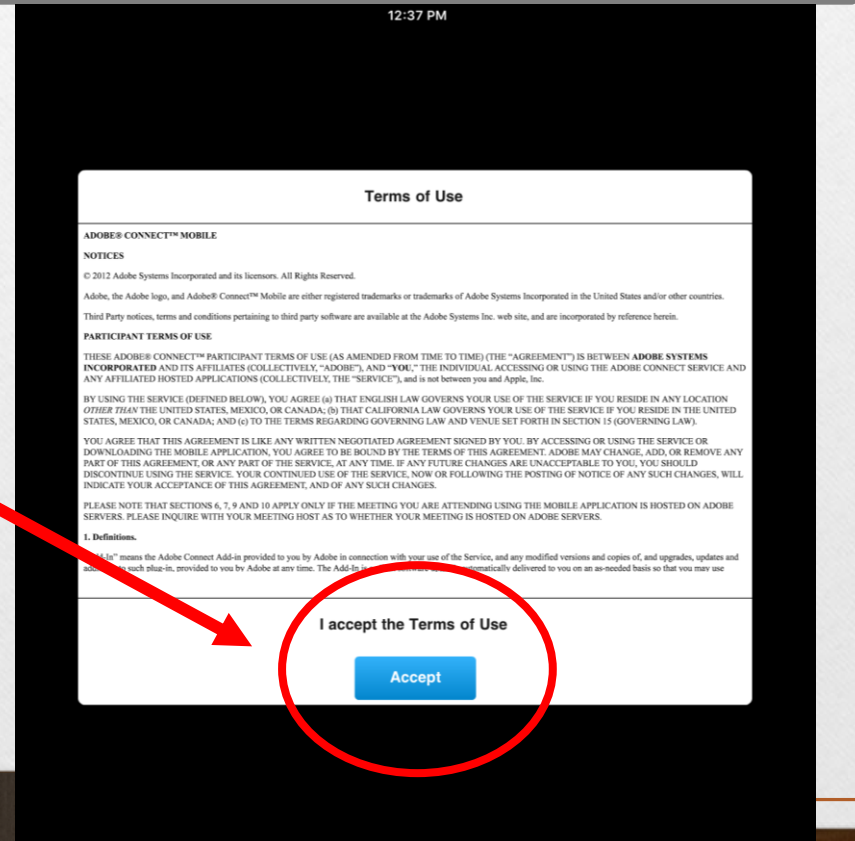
12:37 PM

Terms of Use

ADOBE® CONNECT™ MOBILE

NOTICES

© 2012 Adobe Systems Incorporated and its licensors. All Rights Reserved.

Adobe, the Adobe logo, and Adobe® Connect™ Mobile are either registered trademarks or trademarks of Adobe Systems Incorporated in the United States and/or other countries.

Third Party notices, terms and conditions pertaining to third party software are available at the Adobe Systems Inc. web site, and are incorporated by reference herein.

PARTICIPANT TERMS OF USE

THESE ADOBE® CONNECT™ PARTICIPANT TERMS OF USE (AS AMENDED FROM TIME TO TIME) (THE "AGREEMENT") IS BETWEEN ADOBE SYSTEMS INCORPORATED AND ITS AFFILIATES (COLLECTIVELY, "ADOBE"), AND "YOU," THE INDIVIDUAL ACCESSING OR USING THE ADOBE CONNECT SERVICE AND ANY AFFILIATED HOSTED APPLICATIONS (COLLECTIVELY, THE "SERVICE"), and is not between you and Apple, Inc.

BY USING THE SERVICE (DEFINED BELOW), YOU AGREE (a) THAT ENGLISH LAW GOVERNS YOUR USE OF THE SERVICE IF YOU RESIDE IN ANY LOCATION OTHER THAN THE UNITED STATES, MEXICO, OR CANADA; (b) THAT CALIFORNIA LAW GOVERNS YOUR USE OF THE SERVICE IF YOU RESIDE IN THE UNITED STATES, MEXICO, OR CANADA; AND (c) TO THE TERMS REGARDING GOVERNING LAW AND VENUE SET FORTH IN SECTION 15 (GOVERNING LAW).

YOU AGREE THAT THIS AGREEMENT IS LIKE ANY WRITTEN NEGOTIATED AGREEMENT SIGNED BY YOU. BY ACCESSING OR USING THE SERVICE OR DOWNLOADING THE MOBILE APPLICATION, YOU AGREE TO BE BOUND BY THE TERMS OF THIS AGREEMENT. ADOBE MAY CHANGE, ADD, OR REMOVE ANY PART OF THIS AGREEMENT, OR ANY PART OF THE SERVICE, AT ANY TIME. IF ANY FUTURE CHANGES ARE UNACCEPTABLE TO YOU, YOU SHOULD DISCONTINUE USING THE SERVICE. YOUR CONTINUED USE OF THE SERVICE, NOW OR FOLLOWING THE POSTING OF NOTICE OF ANY SUCH CHANGES, WILL INDICATE YOUR ACCEPTANCE OF THIS AGREEMENT, AND OF ANY SUCH CHANGES.

PLEASE NOTE THAT SECTIONS 6, 7, 9 AND 10 APPLY ONLY IF THE MEETING YOU ARE ATTENDING USING THE MOBILE APPLICATION IS HOSTED ON ADOBE SERVERS. PLEASE INQUIRE WITH YOUR MEETING HOST AS TO WHETHER YOUR MEETING IS HOSTED ON ADOBE SERVERS.

1. Definitions.

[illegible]-In" means the Adobe Connect Add-in provided to you by Adobe in connection with your use of the Service, and any modified versions and copies of, and upgrades, updates and add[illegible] such plug-in, provided to you by Adobe at any time. The Add-In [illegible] automatically delivered to you on an as-needed basis so that you may use

I accept the Terms of Use

Accept